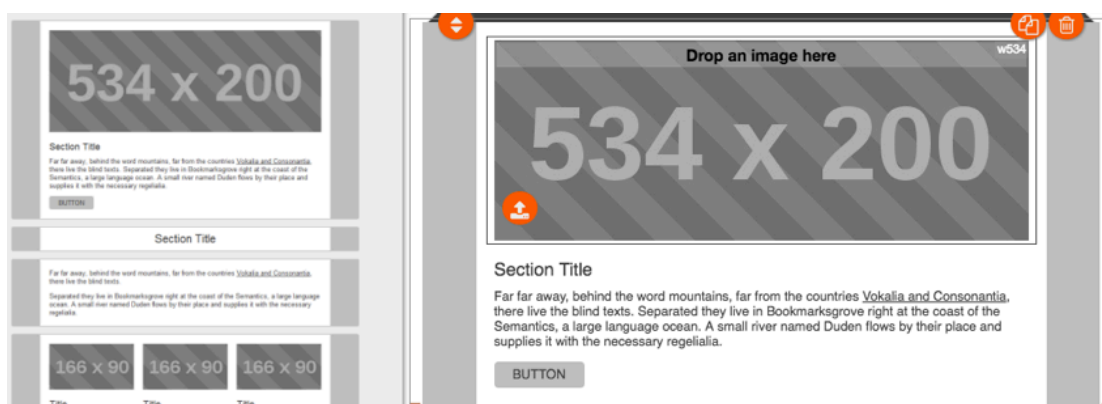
534 x 200

Section Title

Far far away, behind the word mountains, far from the countries Vokalia and Consonantia, there live the blind texts. Separated they live in Bookmarksgrove right at the coast of the Semantics, a large language ocean. A small river named Duden flows by their place and supplies it with the necessary regelialia.

BUTTON

Section Title

Far far away, behind the word mountains, far from the countries Vokalia and Consonantia, there live the blind texts.

Separated they live in Bookmarksgrove right at the coast of the Semantics, a large language ocean. A small river named Duden flows by their place and supplies it with the necessary regelialia.

166 x 90
166 x 90
166 x 90

Title
Title
Title

Drop an image here
w534

534 x 200

Section Title

Far far away, behind the word mountains, far from the countries Vokalia and Consonantia, there live the blind texts. Separated they live in Bookmarksgrove right at the coast of the Semantics, a large language ocean. A small river named Duden flows by their place and supplies it with the necessary regelialia.

BUTTON